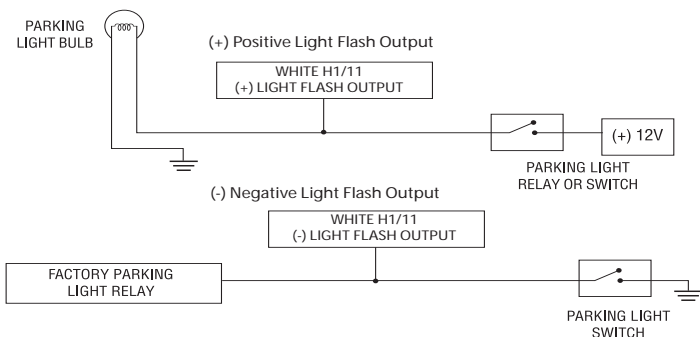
PARKING LIGHT BULB

(+) Positive Light Flash Output

WHITE H1/11
(+) LIGHT FLASH OUTPUT

(+) 12V

PARKING LIGHT RELAY OR SWITCH

(-) Negative Light Flash Output

WHITE H1/11
(-) LIGHT FLASH OUTPUT

FACTORY PARKING LIGHT RELAY

PARKING LIGHT SWITCH